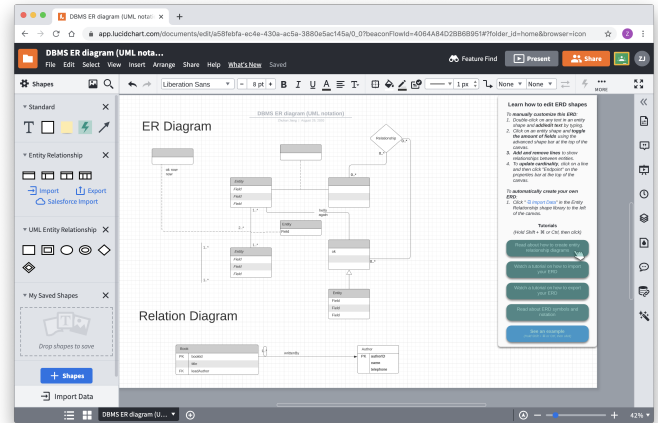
DBMS ER diagram (UML notati ×
app.lucidchart.com/documents/edit/a58febfa-ec4e-430a-ac5a-3880e5ac145a/0_0?beaconFlowId=4064A84D2BBB6B51#?folder_id=home&browser=icon
DBMS ER diagram (UML nota...
File Edit Select View Insert Arrange Share Help What's New Saved
Feature Find
Present
Share
ZJ
Shapes
Liberation Sans
8 pt
1 px
None
None
MORE
Standard
T
Entity Relationship
Import
Export
Salesforce Import
UML Entity Relationship
My Saved Shapes
Drop shapes to save
+ Shapes
Import Data
ER Diagram
DBMS ER diagram (UML notation)
Relationship
Entity
Field
Field
Field
Entity
Field
Entity
Field
Field
Field
Entity
Field
Field
Field
Relation Diagram
Book
author
Learn how to edit ERD shapes
To manually customize this ERD:
1. Double click on any text in an entity shape and add/edit text by typing.
2. Click on an entity shape and toggle the amount of fields using the advanced shape bar at the top of the canvas.
3. Add and remove lines to show relationships between entities.
4. To update cardinality, click on a line and then click "Endpoint" on the properties bar at the top of the canvas.
To automatically create your own ERD:
1. Click "Import Data" in the Entity Relationship shape library to the left of the canvas.
Tutorials
(Hold Shift + ⌘ or Ctrl then click)
Read about how to create entity relationship diagrams
Watch a tutorial on how to import your ERD
Watch a tutorial on how to export your ERD
Read about ERD symbols and notation
See an example
DBMS ER diagram (U...
42%